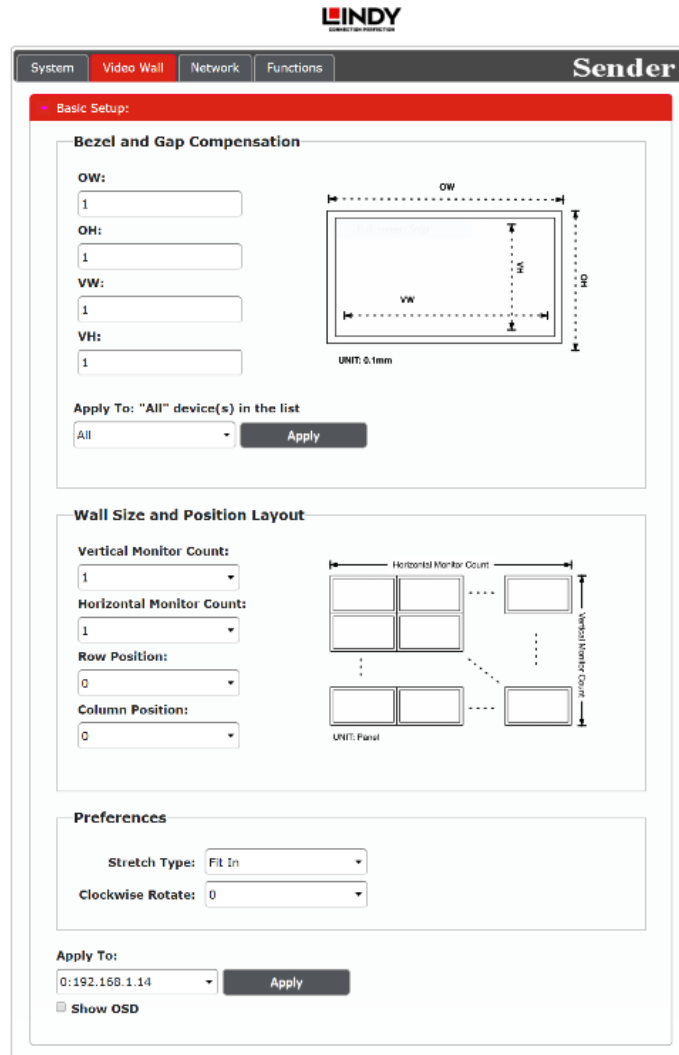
LINDY
CONNECTION PERFECTION

System
Video Wall
Network
Functions
Sender

Basic Setup:

Bezel and Gap Compensation

OW:
1
OH:
1
VW:
1
VH:
1

OW
VH
OH
VW
UNIT: 0.1mm

Apply To: "All" device(s) in the list
All
Apply

Wall Size and Position Layout

Vertical Monitor Count:
1
Horizontal Monitor Count:
1
Row Position:
0
Column Position:
0

Horizontal Monitor Count
Vertical Monitor Count
UNIT: Panel

Preferences

Stretch Type: Fit In
Clockwise Rotate: 0

Apply To:
0:192.168.1.14
Apply
Show OSD